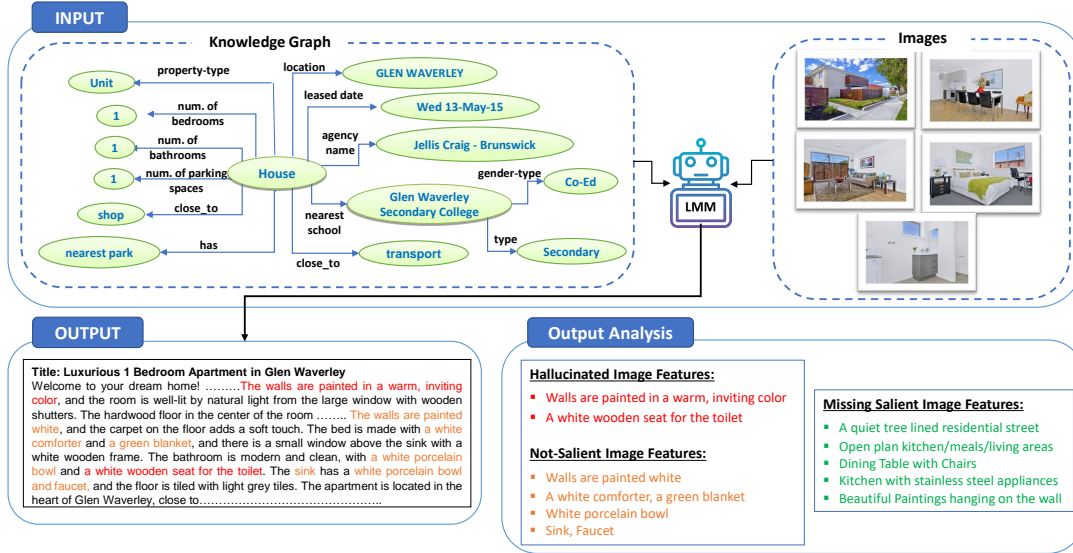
INPUT

Knowledge Graph

Unit
property-type
location
GLEN WAVERLEY
leased date
Wed 13-May-15
1
num. of bedrooms
1
num. of bathrooms
agency name
Jellis Craig - Brunswick
1
num. of parking spaces
House
gender-type
Co-Ed
shop
close_to
Glen Waverley Secondary College
nearest school
nearest park
has
type
Secondary
close_to
transport

Images

LMM

OUTPUT

Title: Luxurious 1 Bedroom Apartment in Glen Waverley
Welcome to your dream home! ………The walls are painted in a warm, inviting color, and the room is well-lit by natural light from the large window with wooden shutters. The hardwood floor in the center of the room …….. The walls are painted white, and the carpet on the floor adds a soft touch. The bed is made with a white comforter and a green blanket, and there is a small window above the sink with a white wooden frame. The bathroom is modern and clean, with a white porcelain bowl and a white wooden seat for the toilet. The sink has a white porcelain bowl and faucet, and the floor is tiled with light grey tiles. The apartment is located in the heart of Glen Waverley, close to……………………………………..

Output Analysis

Hallucinated Image Features:
▪ Walls are painted in a warm, inviting color
▪ A white wooden seat for the toilet

Not-Salient Image Features:
▪ Walls are painted white
▪ A white comforter, a green blanket
▪ White porcelain bowl
▪ Sink, Faucet

Missing Salient Image Features:
▪ A quiet tree lined residential street
▪ Open plan kitchen/meals/living areas
▪ Dining Table with Chairs
▪ Kitchen with stainless steel appliances
▪ Beautiful Paintings hanging on the wall